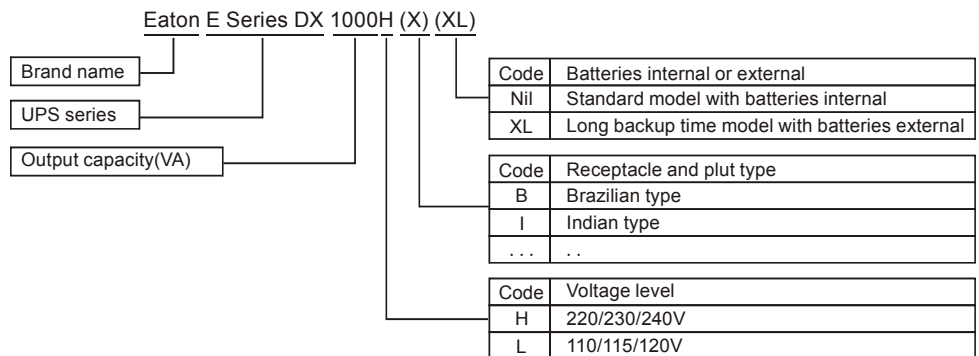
Eaton E Series DX 1000H (X) (XL)

Brand name

UPS series

Output capacity(VA)

| Code | Batteries internal or external |
|---|---|
| Nil | Standard model with batteries internal |
| XL | Long backup time model with batteries external |

| Code | Receptacle and plut type |
|---|---|
| B | Brazilian type |
| I | Indian type |
| . . . | . . |

| Code | Voltage level |
|---|---|
| H | 220/230/240V |
| L | 110/115/120V |